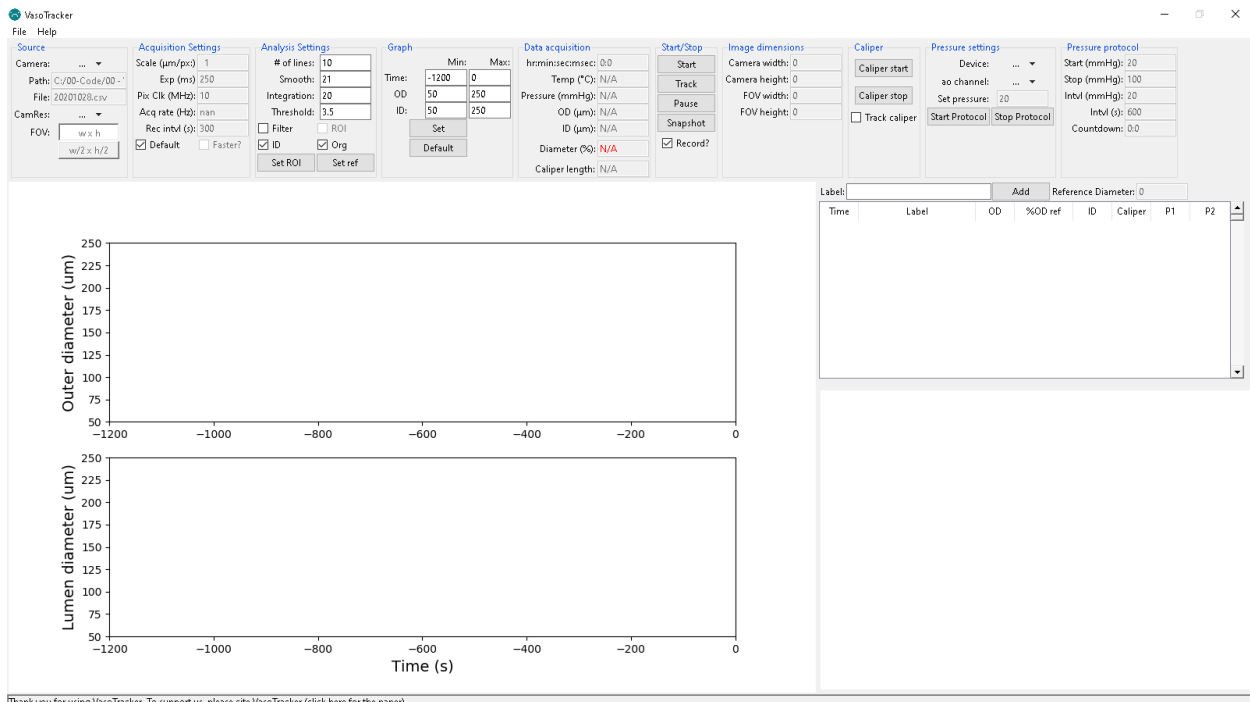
VasoTracker
File Help

Source
Camera: ...
Path: C:/00-Code/00 -
File: 20201028.csv
CamRes: ...
FOV: w x h
w/2 x h/2

Acquisition Settings
Scale (μm/px:) 1
Exp (ms) 250
Pix Clk (MHz): 10
Acq rate (Hz): nan
Rec intvl (s): 300
Default Faster?

Analysis Settings
# of lines: 10
Smooth: 21
Integration: 20
Threshold: 3.5
Filter ROI
ID Org
Set ROI Set ref

Graph
Min: Max:
Time: -1200 0
OD 50 250
ID: 50 250
Set
Default

Data acquisition
hr:min:sec:msec: 0:0
Temp (°C): N/A
Pressure (mmHg): N/A
OD (μm): N/A
ID (μm): N/A
Diameter (%): N/A
Caliper length: N/A

Start/Stop
Start
Track
Pause
Snapshot
Record?

Image dimensions
Camera width: 0
Camera height: 0
FOV width: 0
FOV height: 0

Caliper
Caliper start
Caliper stop
Track caliper

Pressure settings
Device: ...
ao channel: ...
Set pressure: 20
Start Protocol Stop Protocol

Pressure protocol
Start (mmHg): 20
Stop (mmHg): 100
Intvl (mmHg): 20
Intvl (s): 600
Countdown: 0:0

Label: Add Reference Diameter: 0

| Time | Label | OD | %OD ref | ID | Caliper | P1 | P2 |
|---|---|---|---|---|---|---|---|

250
225
200
175
150
125
100
75
50
Outer diameter (um)
−1200 −1000 −800 −600 −400 −200 0

250
225
200
175
150
125
100
75
50
Lumen diameter (um)
−1200 −1000 −800 −600 −400 −200 0
Time (s)

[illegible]